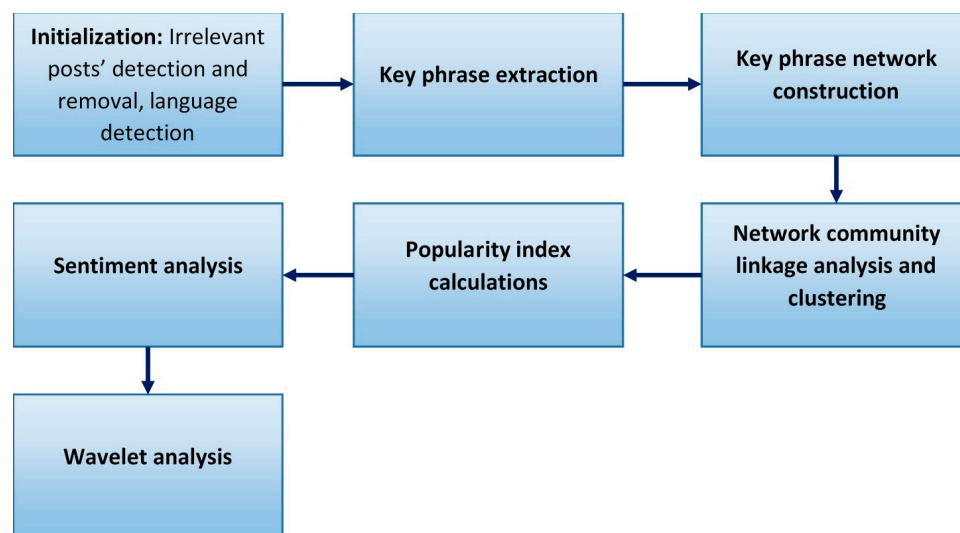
**Initialization:** Irrelevant posts' detection and removal, language detection

**Key phrase extraction**

**Key phrase network construction**

**Network community linkage analysis and clustering**

**Popularity index calculations**

**Sentiment analysis**

**Wavelet analysis**